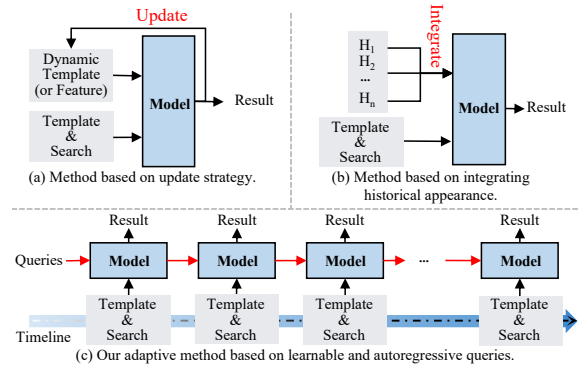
Update

Dynamic Template (or Feature)

Model

Result

Template & Search

(a) Method based on update strategy.

Integrate

$H_1$
$H_2$
...
$H_n$

Model

Result

Template & Search

(b) Method based on integrating historical appearance.

Result

Result

Result

Result

Queries

Model

Model

Model

...

Model

Template & Search

Template & Search

Template & Search

Template & Search

Timeline

(c) Our adaptive method based on learnable and autoregressive queries.